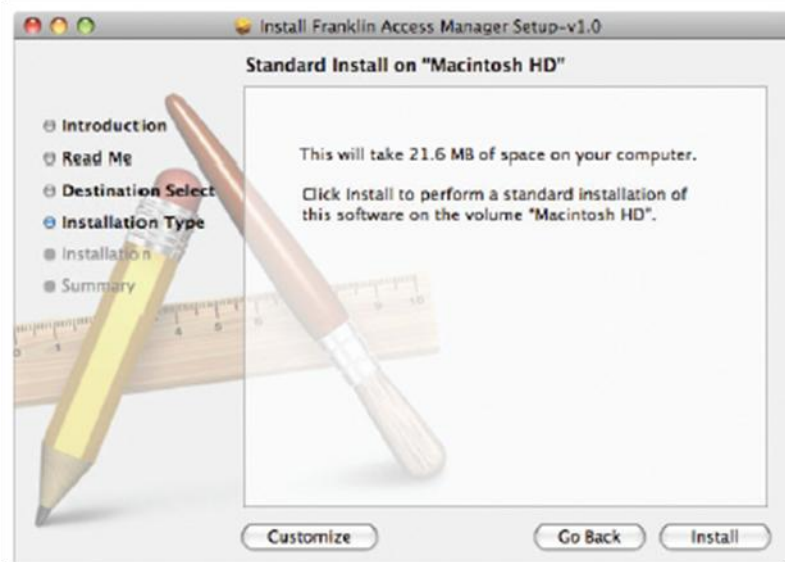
Install Franklin Access Manager Setup-v1.0

Standard Install on "Macintosh HD"

Introduction
Read Me
Destination Select
Installation Type
Installation
Summary

This will take 21.6 MB of space on your computer.

Click Install to perform a standard installation of this software on the volume "Macintosh HD".

Customize

Go Back

Install